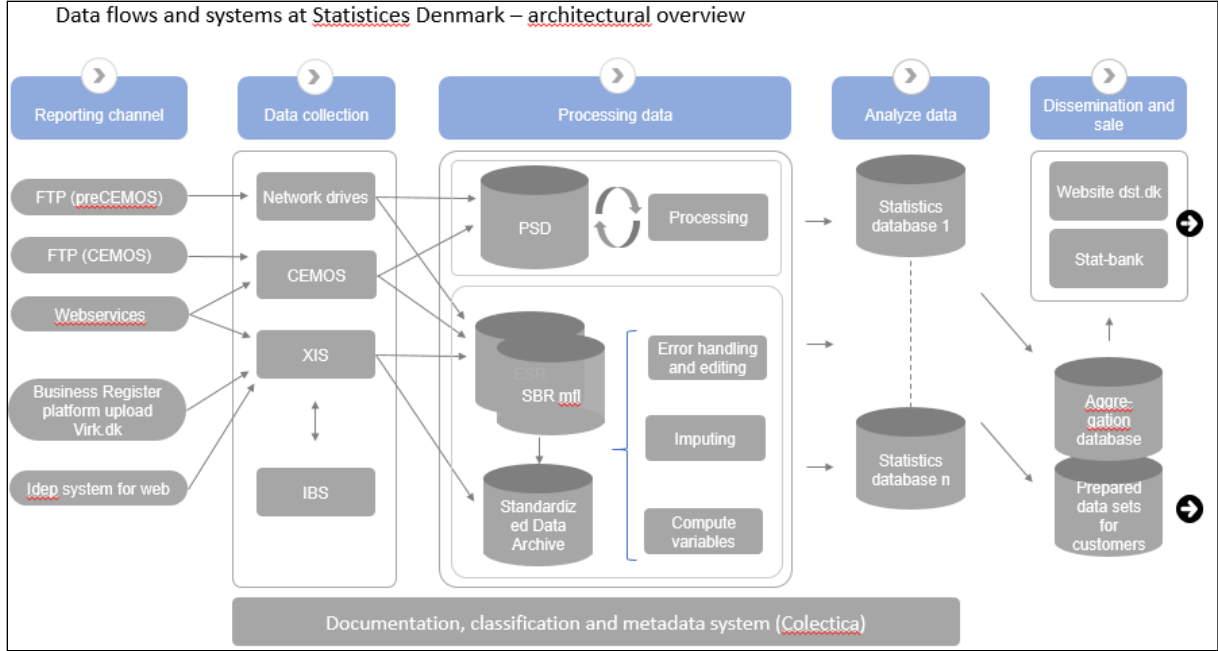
Data flows and systems at Statistices Denmark – architectural overview

Reporting channel

Data collection

Processing data

Analyze data

Dissemination and sale

FTP (preCEMOS)

FTP (CEMOS)

Webservices

Business Register platform upload Virk.dk

Idep system for web

Network drives

CEMOS

XIS

IBS

PSD

Processing

ESR

SBR mfl

Standardized Data Archive

Error handling and editing

Imputing

Compute variables

Statistics database 1

Statistics database n

Website dst.dk

Stat-bank

Aggregation database

Prepared data sets for customers

Documentation, classification and metadata system (Colectica)